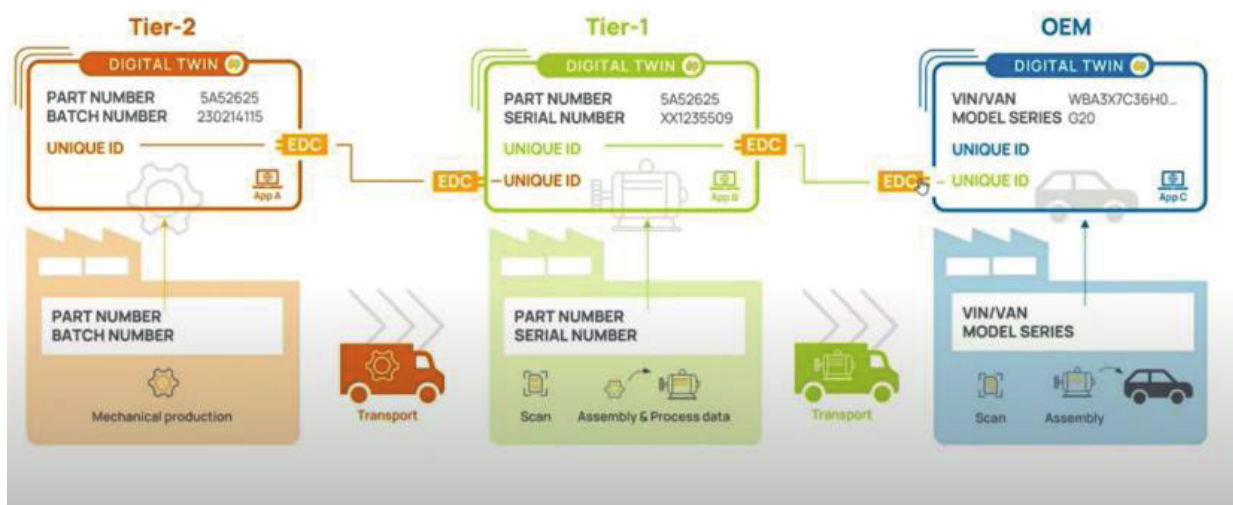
Tier-2

DIGITAL TWIN

PART NUMBER 5A52625
BATCH NUMBER 230214115

UNIQUE ID

EDC

App A

PART NUMBER
BATCH NUMBER

Mechanical production

Transport

Tier-1

DIGITAL TWIN

PART NUMBER 5A52625
SERIAL NUMBER XX1235509

UNIQUE ID

EDC

EDC

UNIQUE ID

App B

PART NUMBER
SERIAL NUMBER

Scan

Assembly & Process data

Transport

OEM

DIGITAL TWIN

VIN/VAN WBA3X7C36H0...
MODEL SERIES G20

UNIQUE ID

EDC

UNIQUE ID

App C

VIN/VAN
MODEL SERIES

Scan

Assembly